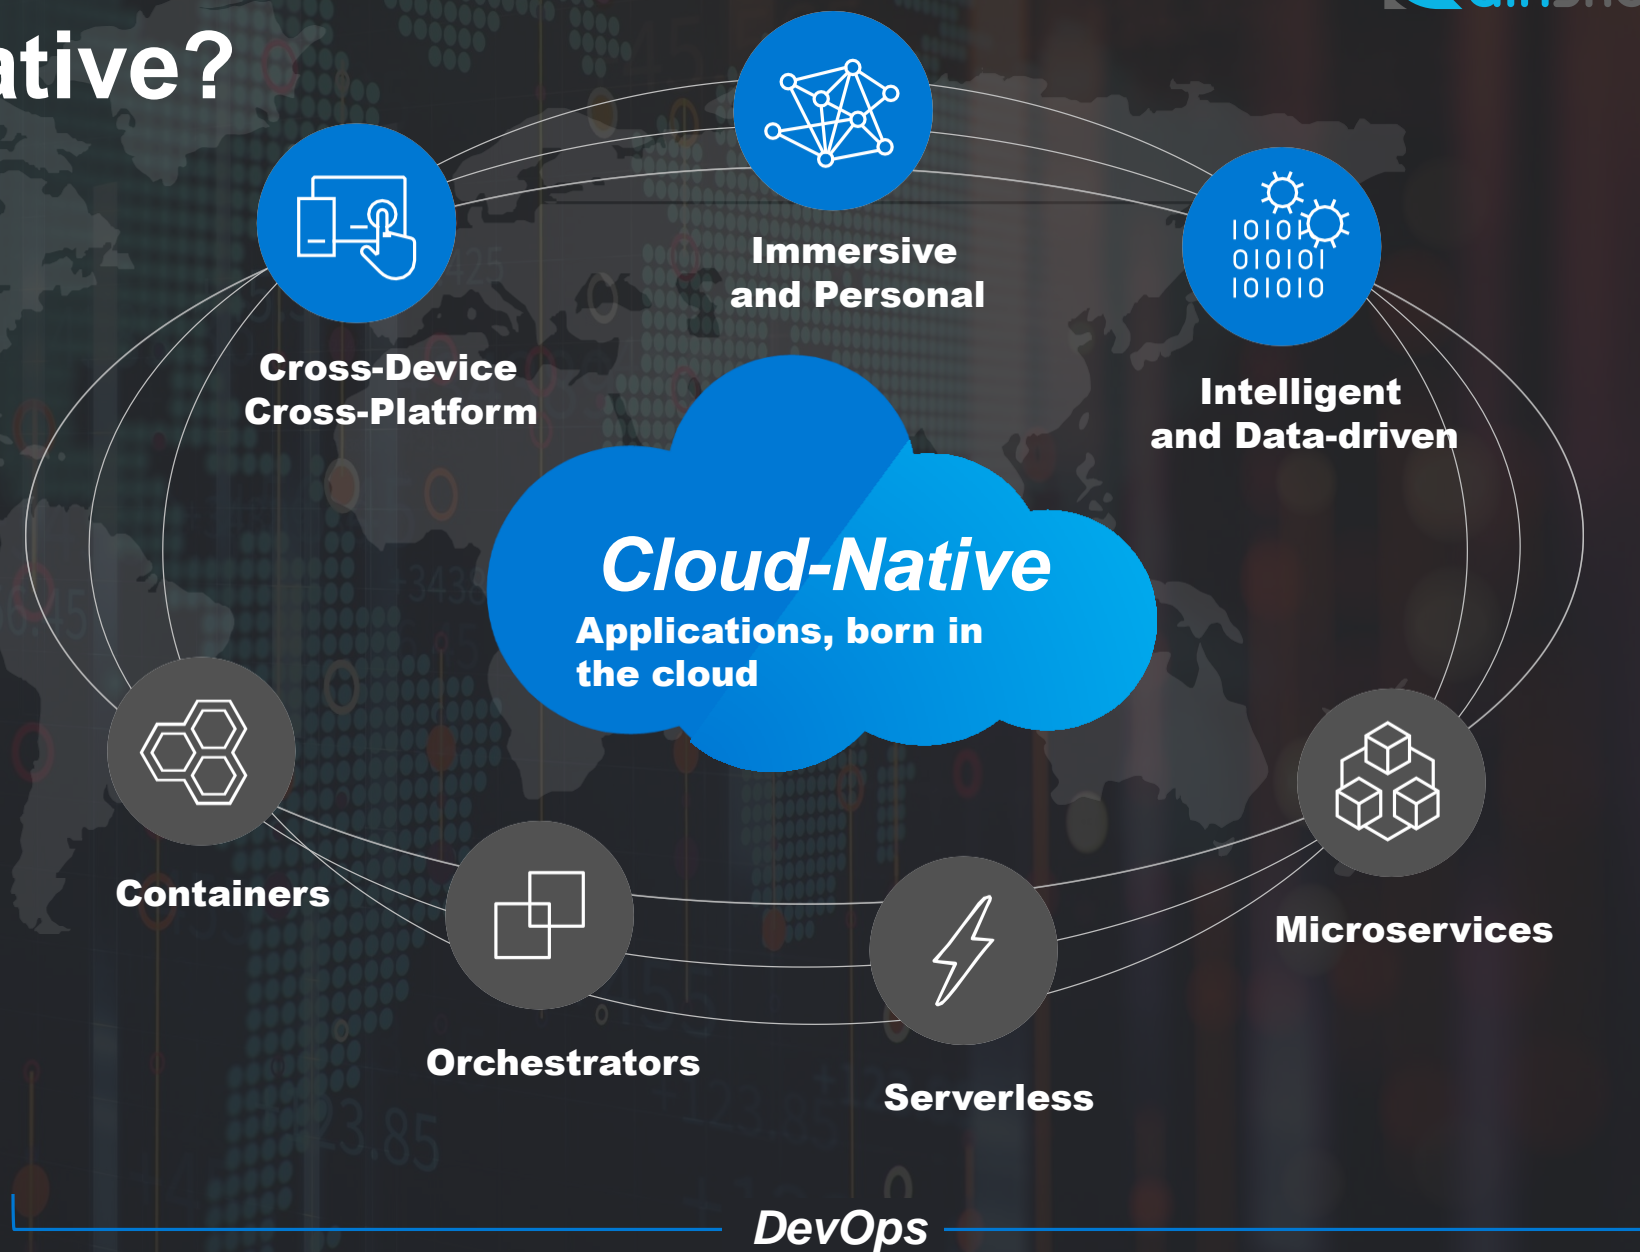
ative?

Immersive and Personal

Cross-Device Cross-Platform

10101 010101 101010

Intelligent and Data-driven

Cloud-Native

Applications, born in the cloud

Containers

Orchestrators

Serverless

Microservices

DevOps